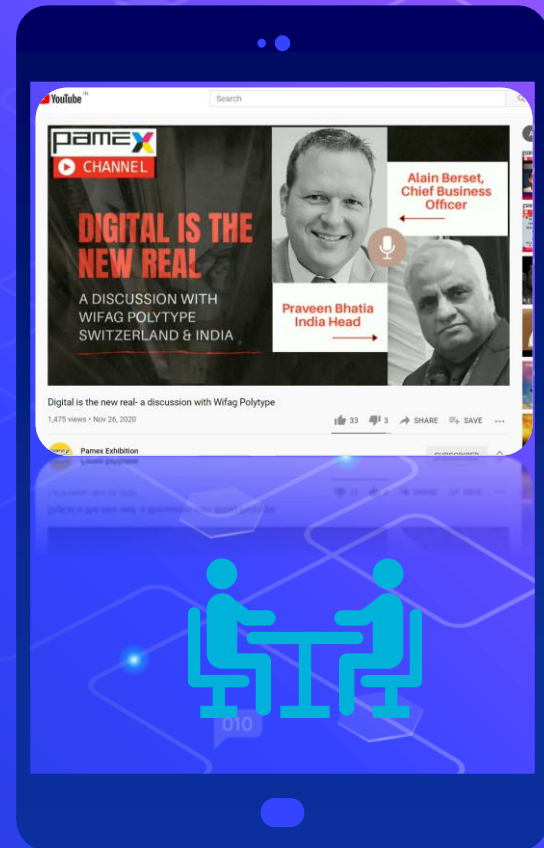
YouTube IN

Search

pamex

CHANNEL

DIGITAL IS THE NEW REAL

A DISCUSSION WITH WIFAG POLYTYPE SWITZERLAND & INDIA

Alain Berset, Chief Business Officer

Praveen Bhatia India Head

Digital is the new real- a discussion with Wifag Polytype

1,475 views • Nov 26, 2020

33 3 SHARE SAVE

Pamex Exhibition

SUBSCRIBED

010